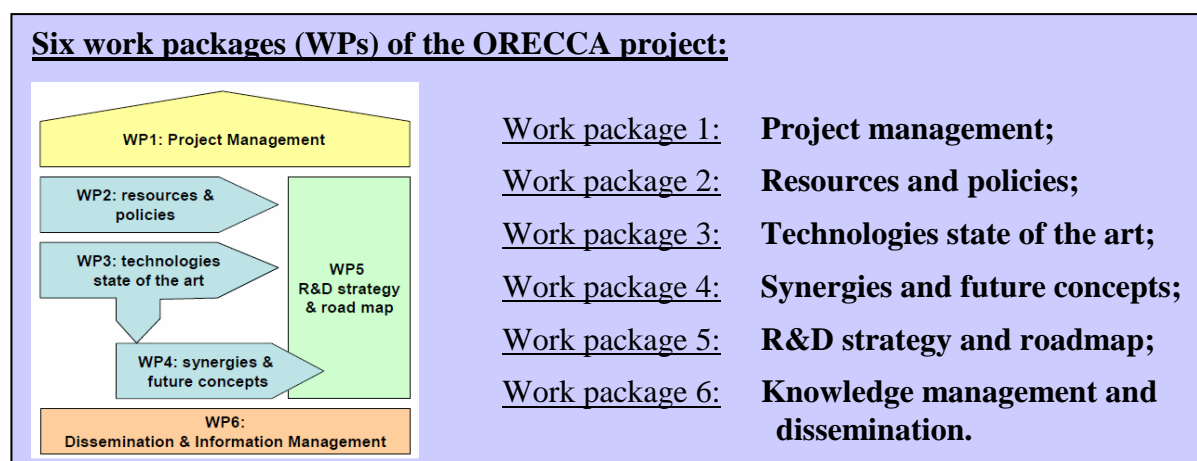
Six work packages (WPs) of the ORECCA project:

WP1: Project Management

WP2: resources & policies

WP3: technologies state of the art

WP4: synergies & future concepts

WP5 R&D strategy & road map

WP6: Dissemination & Information Management

Work package 1: Project management;

Work package 2: Resources and policies;

Work package 3: Technologies state of the art;

Work package 4: Synergies and future concepts;

Work package 5: R&D strategy and roadmap;

Work package 6: Knowledge management and dissemination.